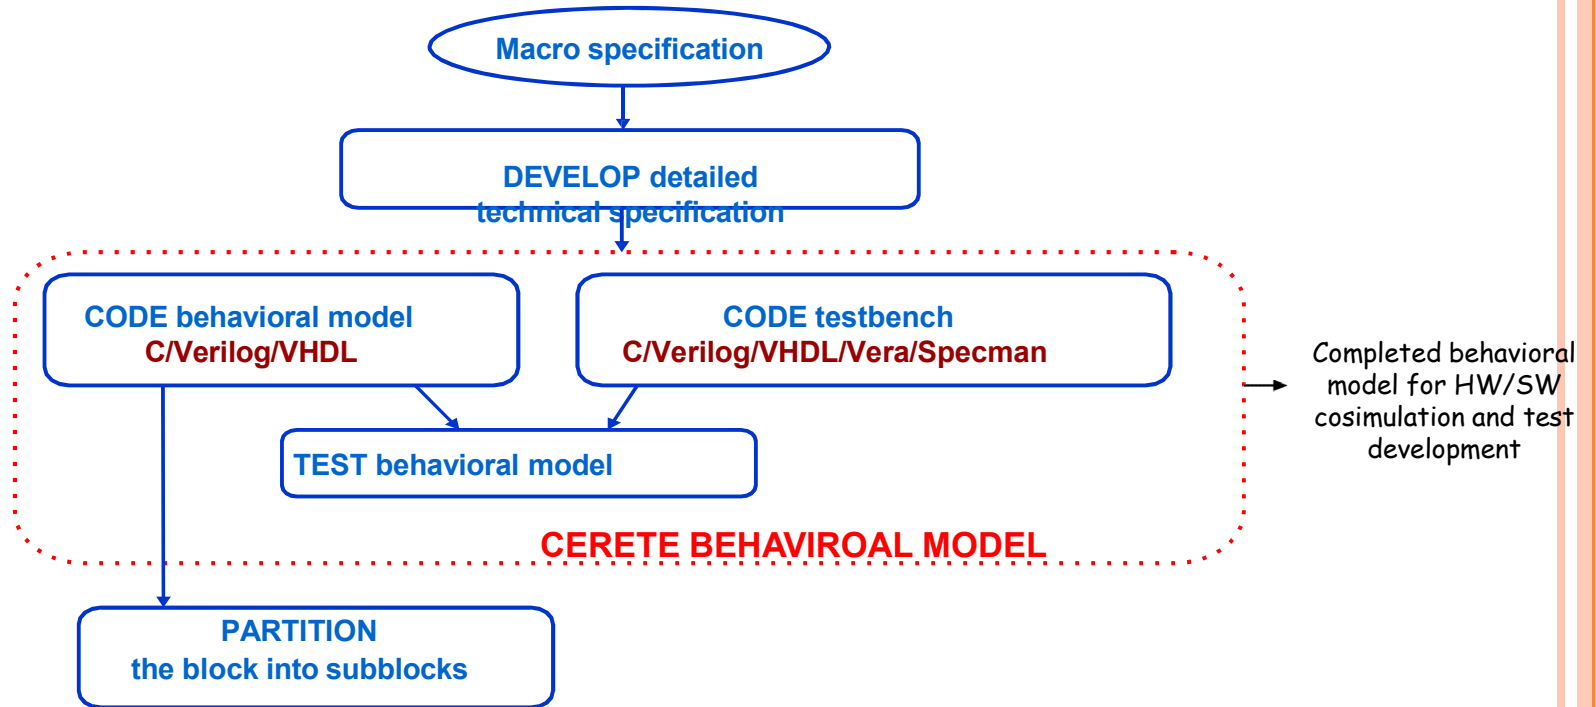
Macro specification

DEVELOP detailed technical specification

CODE behavioral model
C/Verilog/VHDL

CODE testbench
C/Verilog/VHDL/Vera/Specman

TEST behavioral model

CERETE BEHAVIROAL MODEL

Completed behavioral model for HW/SW cosimulation and test development

PARTITION
the block into subblocks